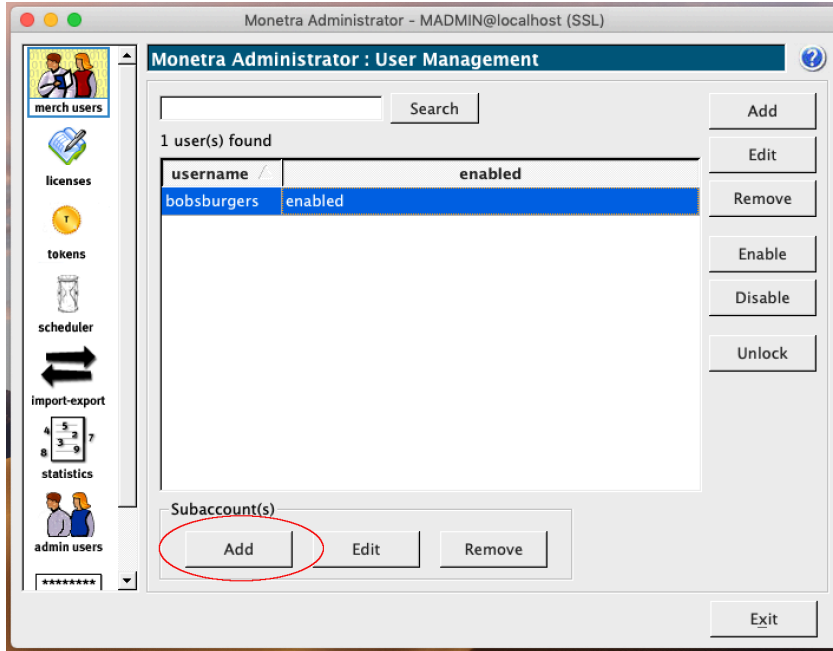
Monetra Administrator - MADMIN@localhost (SSL)

merch users

licenses

T

tokens

scheduler

import-export

4 5 2 3 7 8 9

statistics

admin users

********

Monetra Administrator : User Management

?

Search

1 user(s) found

| username | enabled |
|---|---|
| bobsburgers | enabled |

Add

Edit

Remove

Enable

Disable

Unlock

Subaccount(s)

Add

Edit

Remove

Exit